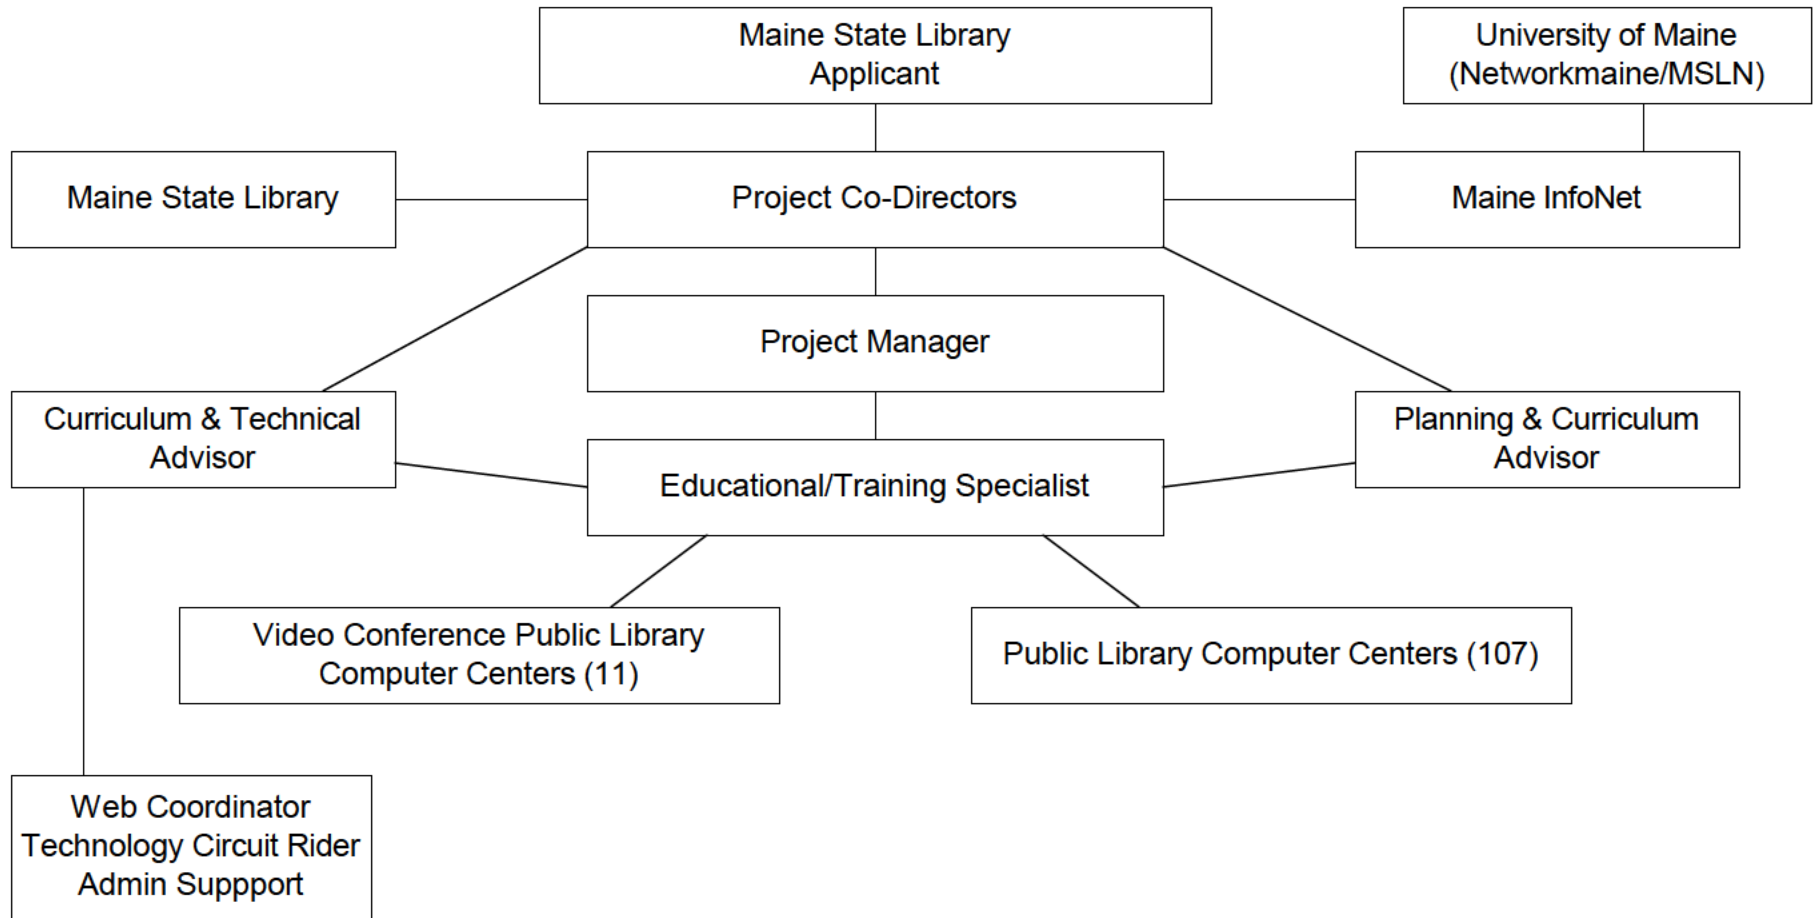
Maine State Library
Applicant

University of Maine
(Networkmaine/MSLN)

Maine State Library

Project Co-Directors

Maine InfoNet

Project Manager

Curriculum & Technical Advisor

Educational/Training Specialist

Planning & Curriculum Advisor

Video Conference Public Library Computer Centers (11)

Public Library Computer Centers (107)

Web Coordinator
Technology Circuit Rider
Admin Suppport